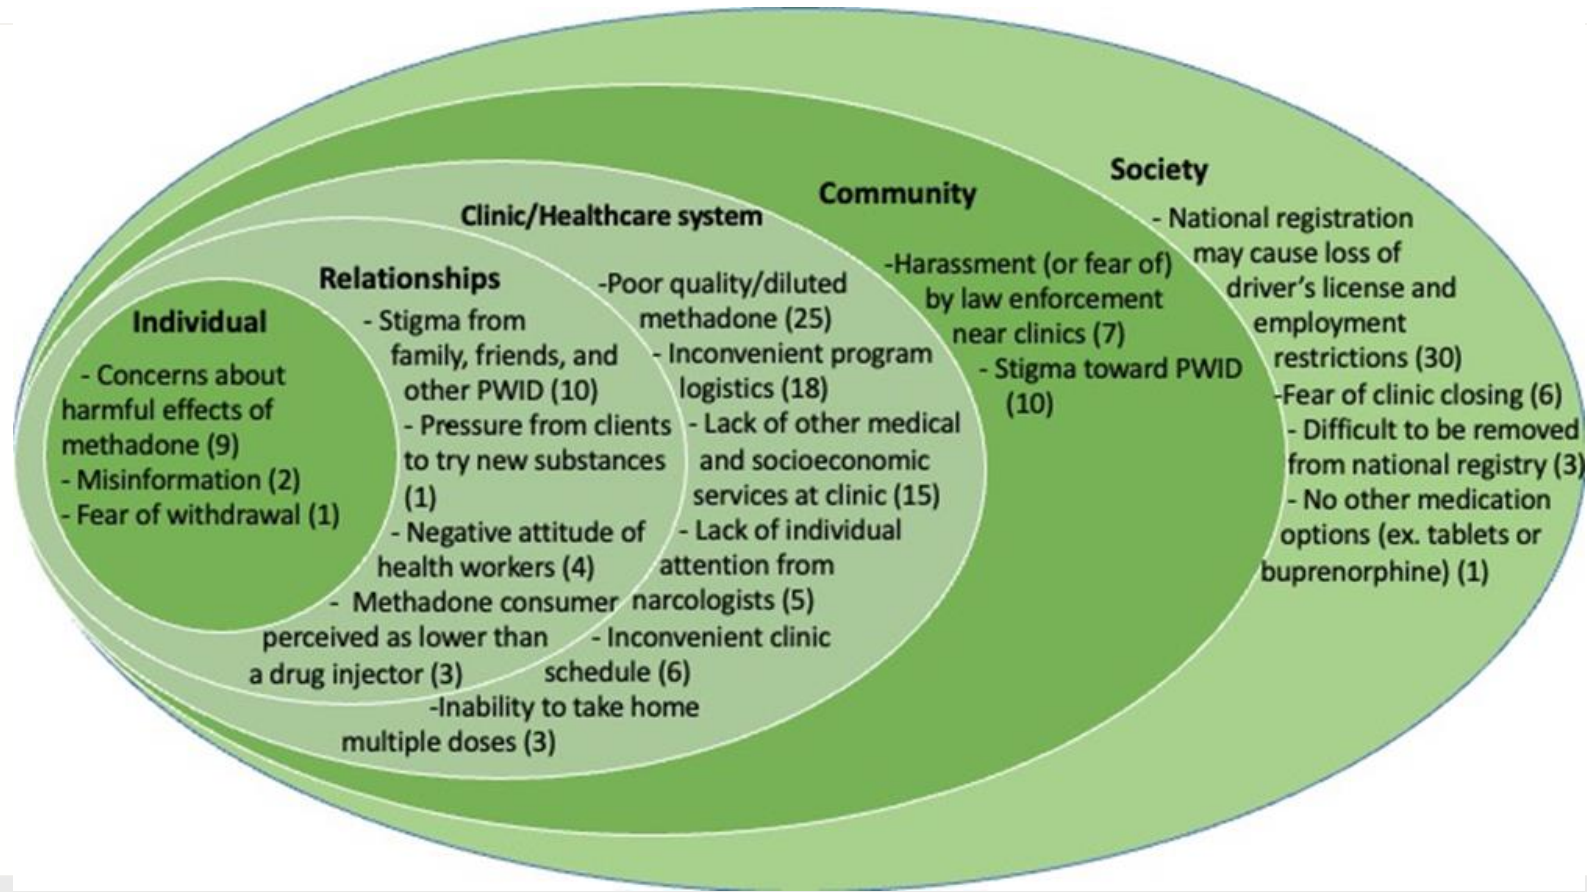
Individual

- Concerns about harmful effects of methadone (9)
- Misinformation (2)
- Fear of withdrawal (1)

Relationships

- Stigma from family, friends, and other PWID (10)
- Pressure from clients to try new substances (1)
- Negative attitude of health workers (4)
- Methadone consumer perceived as lower than a drug injector (3)

Clinic/Healthcare system

-Poor quality/diluted methadone (25)
- Inconvenient program logistics (18)
- Lack of other medical and socioeconomic services at clinic (15)
- Lack of individual attention from narcologists (5)
- Inconvenient clinic schedule (6)
-Inability to take home multiple doses (3)

Community

-Harassment (or fear of) by law enforcement near clinics (7)
- Stigma toward PWID (10)

Society

- National registration may cause loss of driver's license and employment restrictions (30)
-Fear of clinic closing (6)
- Difficult to be removed from national registry (3)
- No other medication options (ex. tablets or buprenorphine) (1)